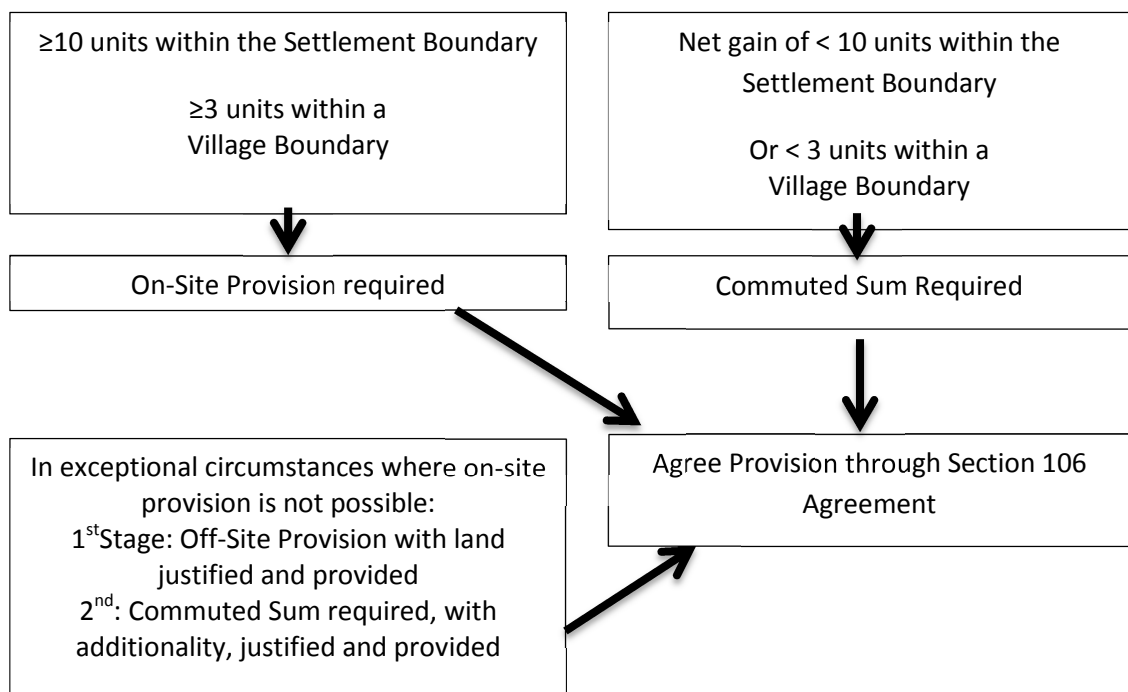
≥10 units within the Settlement Boundary

≥3 units within a Village Boundary

Net gain of < 10 units within the Settlement Boundary

Or < 3 units within a Village Boundary

On-Site Provision required

Commuted Sum Required

In exceptional circumstances where on-site provision is not possible:
1$^{st}$Stage: Off-Site Provision with land justified and provided
2$^{nd}$: Commuted Sum required, with additionality, justified and provided

Agree Provision through Section 106 Agreement